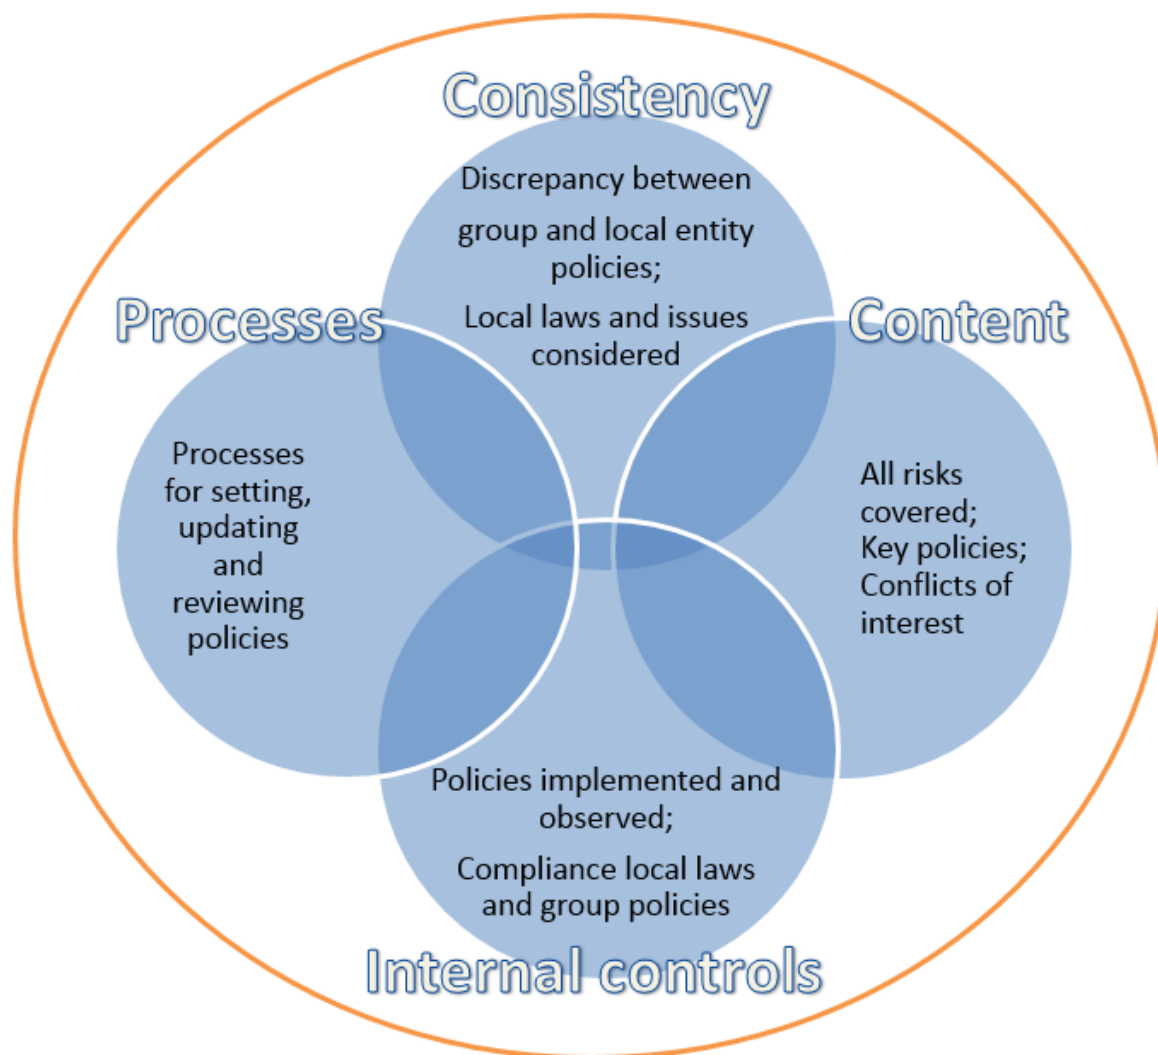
Consistency

Discrepancy between group and local entity policies;

Local laws and issues considered

Processes

Processes for setting, updating and reviewing policies

Content

All risks covered; Key policies; Conflicts of interest

Policies implemented and observed;

Compliance local laws and group policies

Internal controls